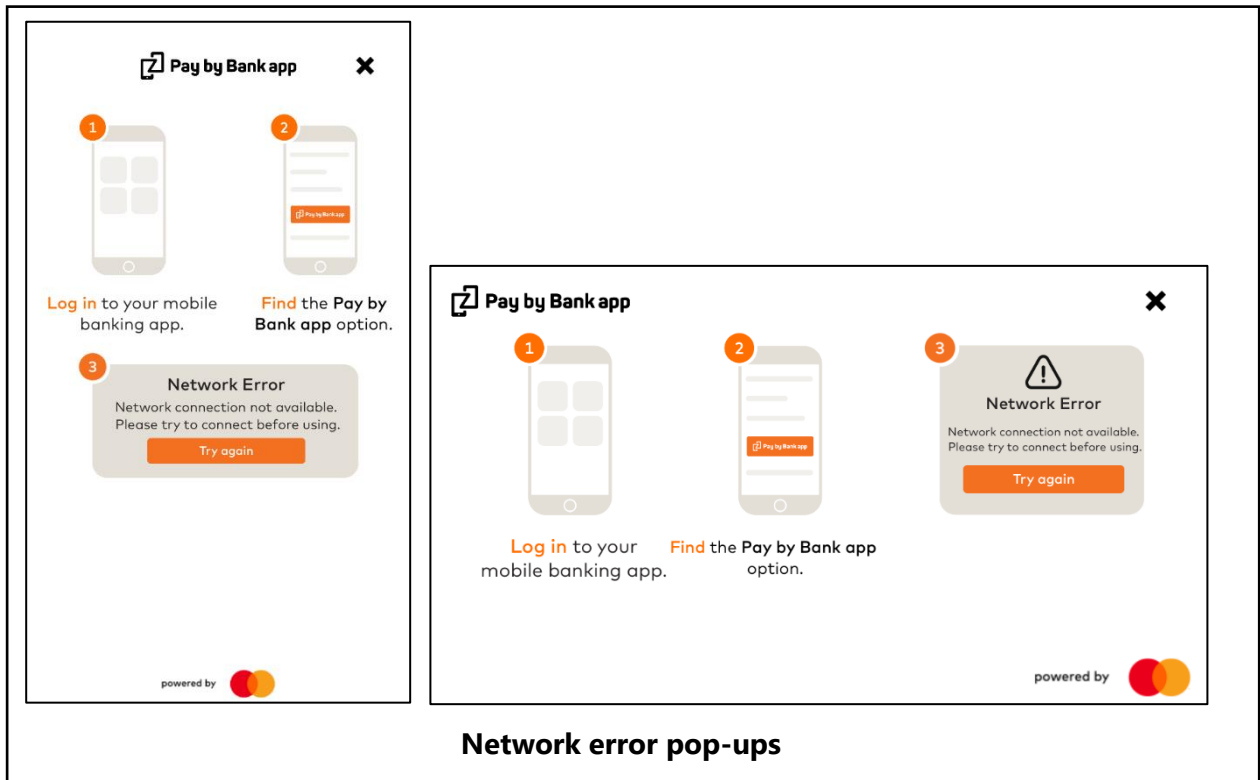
Pay by Bank app

1

2

Pay by Bank app

Log in to your mobile banking app.

Find the Pay by Bank app option.

3

Network Error

Network connection not available. Please try to connect before using.

Try again

powered by

Pay by Bank app

1

2

Pay by Bank app

3

Network Error

Network connection not available. Please try to connect before using.

Try again

Log in to your mobile banking app.

Find the Pay by Bank app option.

powered by

Network error pop-ups